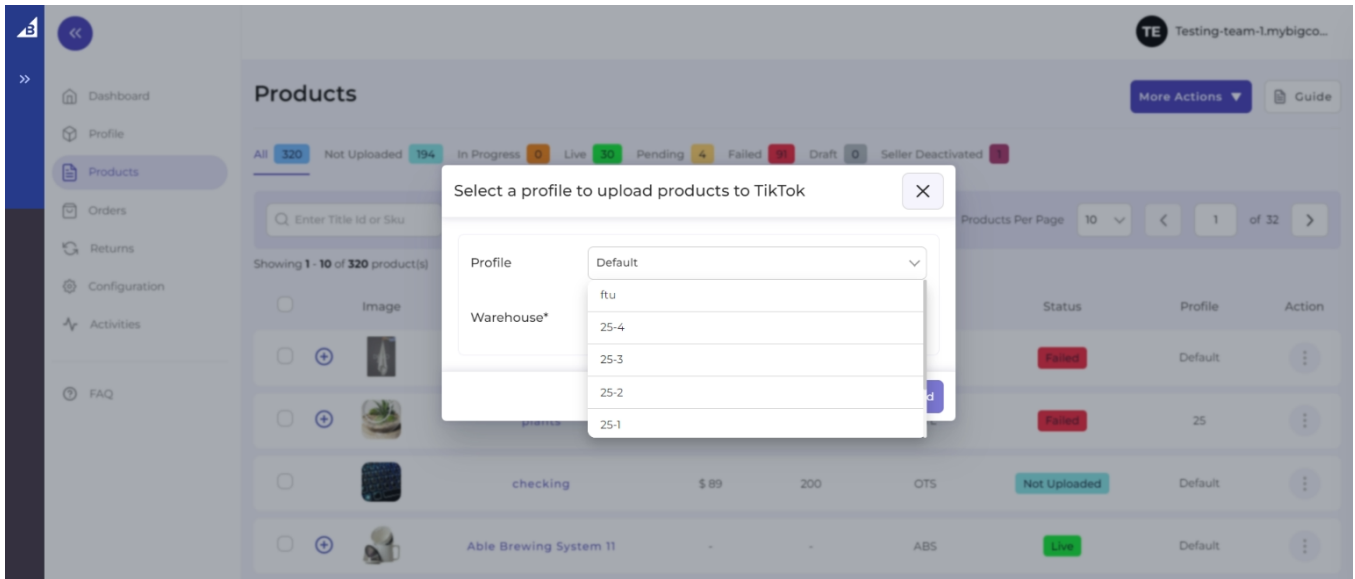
TE Testing-team-1.mybigco...

Dashboard
Profile
Products
Orders
Returns
Configuration
Activities
FAQ

Products

More Actions ▼
Guide

All 320 Not Uploaded 194 In Progress 0 Live 30 Pending 4 Failed 91 Draft 0 Seller Deactivated 1

Enter Title Id or Sku

Products Per Page 10 1 of 32

Showing 1 - 10 of 320 product(s)

| | Image | | | | | Status | Profile | Action |
|---|---|---|---|---|---|---|---|---|
| | | | | | | Failed | Default | |
| | | plants | | | | Failed | 25 | |
| | | checking | $ 89 | 200 | OTS | Not Uploaded | Default | |
| | | Able Brewing System 11 | - | - | ABS | Live | Default | |

Select a profile to upload products to TikTok

Profile
Default
ftu
25-4
25-3
25-2
25-1

Warehouse*

d